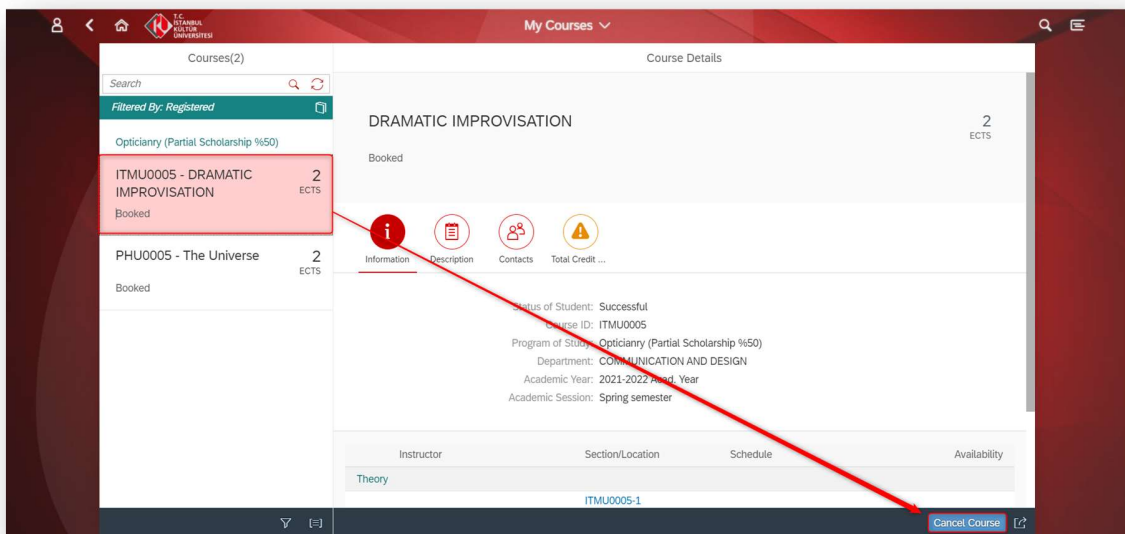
T.C. İSTANBUL KÜLTÜR ÜNİVERSİTESİ

My Courses

Courses(2)

Search

Filtered By: Registered

Opticianry (Partial Scholarship %50)

ITMU0005 - DRAMATIC IMPROVISATION 2 ECTS

Booked

PHU0005 - The Universe 2 ECTS

Booked

Course Details

DRAMATIC IMPROVISATION 2 ECTS

Booked

Information Description Contacts Total Credit ...

Status of Student: Successful
Course ID: ITMU0005
Program of Study: Opticianry (Partial Scholarship %50)
Department: COMMUNICATION AND DESIGN
Academic Year: 2021-2022 Acad. Year
Academic Session: Spring semester

| Instructor | Section/Location | Schedule | Availability |
|---|---|---|---|
| Theory | | | |
| | ITMU0005-1 | | |

Cancel Course